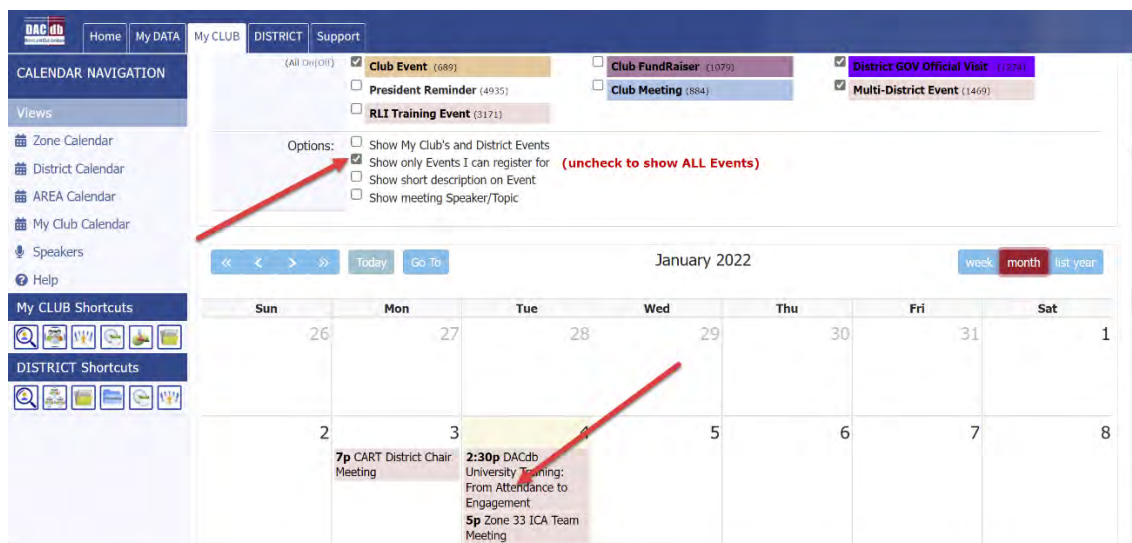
DAC db

Home | My DATA | My CLUB | DISTRICT | Support

CALENDAR NAVIGATION

Views

Zone Calendar
District Calendar
AREA Calendar
My Club Calendar
Speakers
Help

My CLUB Shortcuts

DISTRICT Shortcuts

(All On|Off)

Club Event (689)
President Reminder (4935)
RLI Training Event (3171)
Club FundRaiser (1079)
Club Meeting (884)
District GOV Official Visit (1374)
Multi-District Event (1469)

Options:
Show My Club's and District Events
Show only Events I can register for (uncheck to show ALL Events)
Show short description on Event
Show meeting Speaker/Topic

« ‹ › » Today Go To

January 2022

week month list year

| Sun | Mon | Tue | Wed | Thu | Fri | Sat |
|---|---|---|---|---|---|---|
| 26 | 27 | 28 | 29 | 30 | 31 | 1 |
| 2 | 3 7p CART District Chair Meeting | 4 2:30p DACdb University Training: From Attendance to Engagement 5p Zone 33 ICA Team Meeting | 5 | 6 | 7 | 8 |